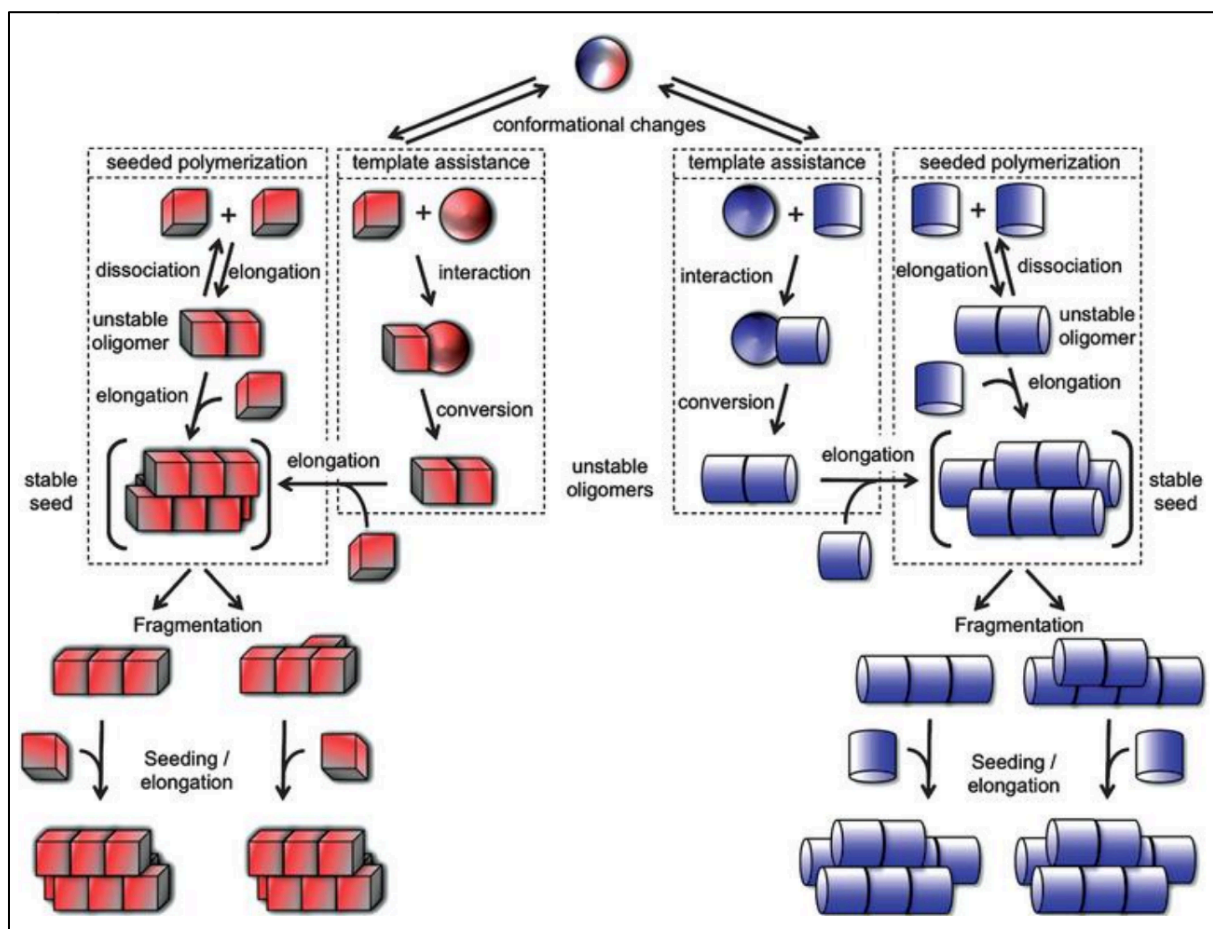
conformational changes

seeded polymerization

+

dissociation

elongation

unstable oligomer

elongation

stable seed

template assistance

+

interaction

conversion

elongation

unstable oligomers

template assistance

+

interaction

conversion

elongation

seeded polymerization

+

elongation

dissociation

unstable oligomer

elongation

stable seed

Fragmentation

Seeding / elongation

Fragmentation

Seeding / elongation